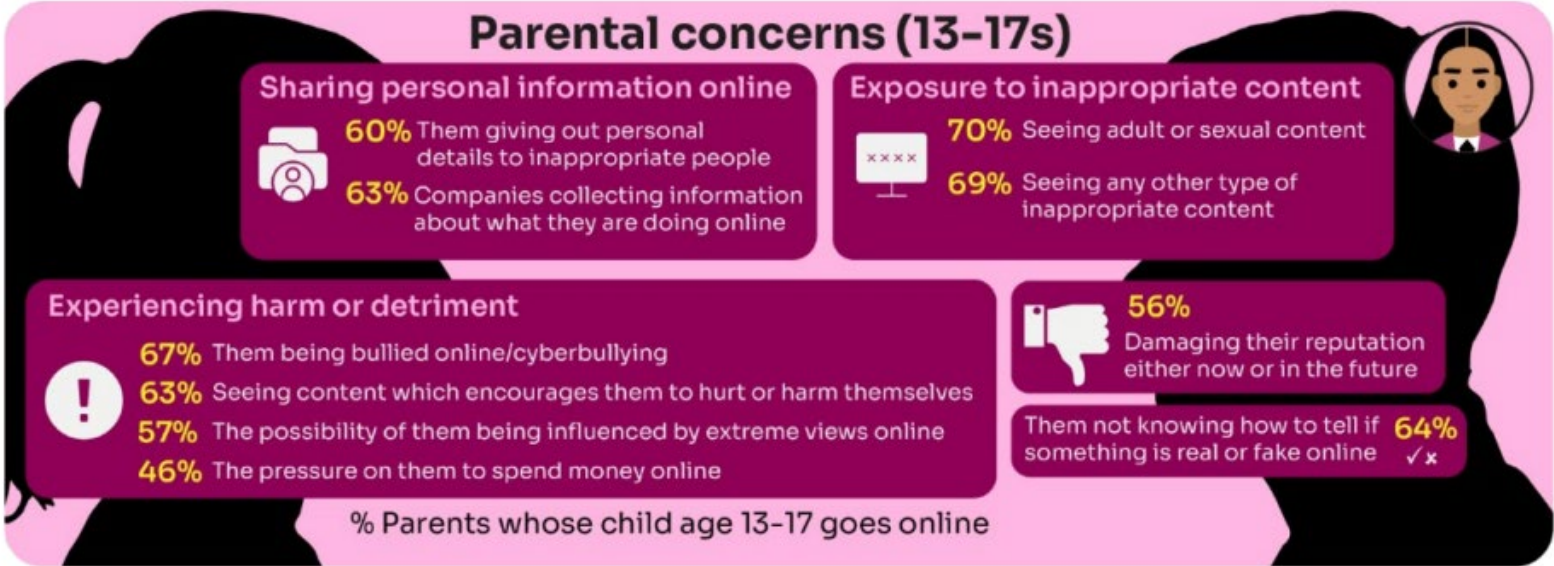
Parental concerns (13-17s)

Sharing personal information online

60% Them giving out personal details to inappropriate people

63% Companies collecting information about what they are doing online

Exposure to inappropriate content

××××

70% Seeing adult or sexual content

69% Seeing any other type of inappropriate content

Experiencing harm or detriment

!

67% Them being bullied online/cyberbullying

63% Seeing content which encourages them to hurt or harm themselves

57% The possibility of them being influenced by extreme views online

46% The pressure on them to spend money online

56%
Damaging their reputation either now or in the future

Them not knowing how to tell if something is real or fake online 64%

✓×

% Parents whose child age 13-17 goes online